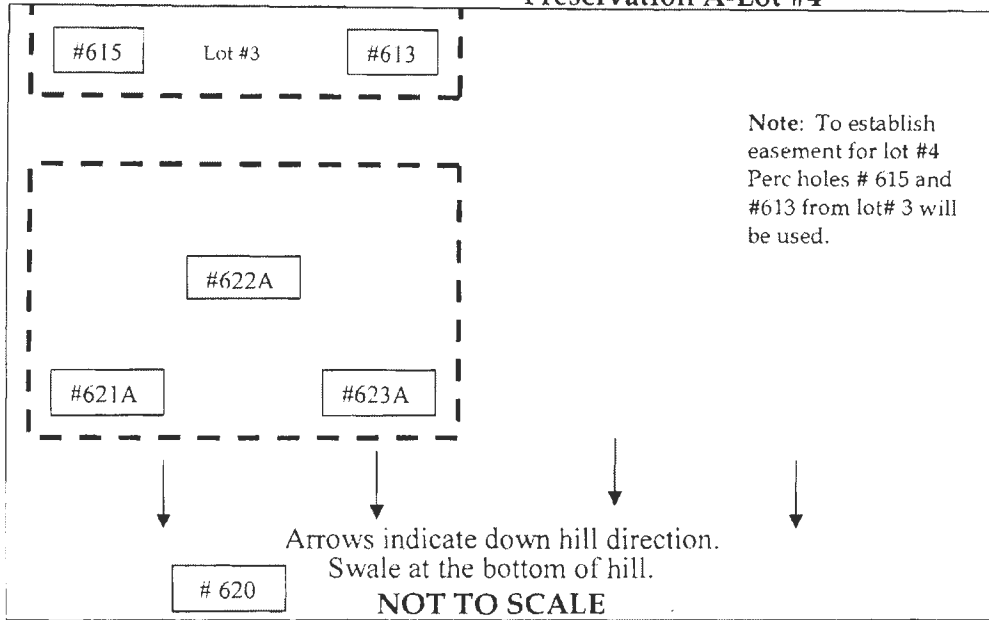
Preservation A-Lot #4

#615

Lot #3

#613

Note: To establish easement for lot #4 Perc holes # 615 and #613 from lot# 3 will be used.

#622A

#621A

#623A

Arrows indicate down hill direction.
Swale at the bottom of hill.

# 620

NOT TO SCALE